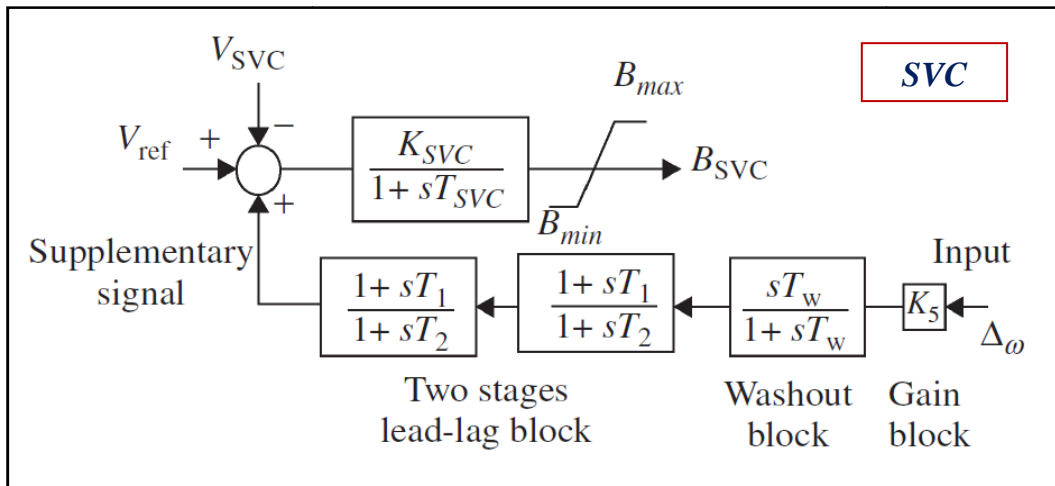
$V_{\text{SVC}}$

$-$

SVC

$B_{max}$

$V_{\text{ref}}$ $+$

$\frac{K_{SVC}}{1+sT_{SVC}}$

$B_{\text{SVC}}$

$+$

$B_{min}$

Supplementary signal

Input

$\frac{1+sT_1}{1+sT_2}$

$\frac{1+sT_1}{1+sT_2}$

$\frac{sT_{\text{w}}}{1+sT_{\text{w}}}$

$K_5$

$\Delta_{\omega}$

Two stages lead-lag block

Washout block

Gain block